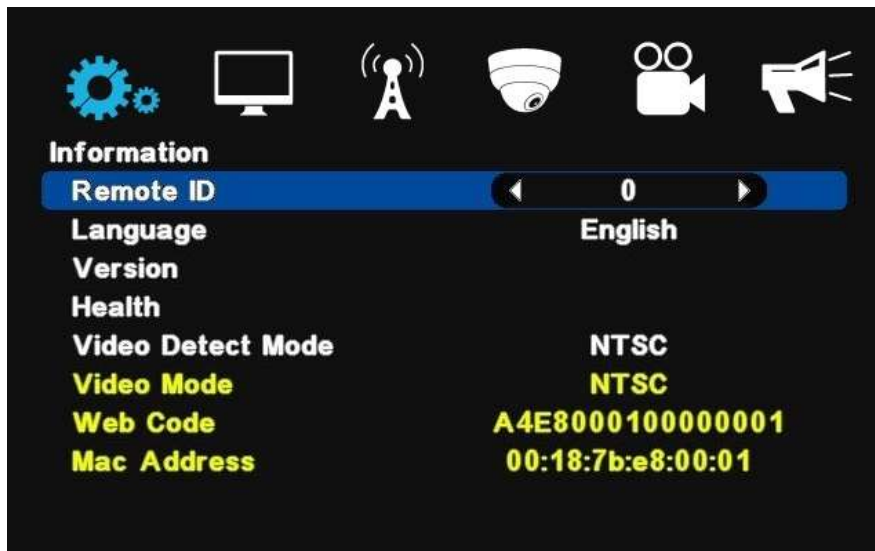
Information

| | |
|---|---|
| Remote ID | 0 |
| Language | English |
| Version | |
| Health | |
| Video Detect Mode | NTSC |
| Video Mode | NTSC |
| Web Code | A4E8000100000001 |
| Mac Address | 00:18:7b:e8:00:01 |